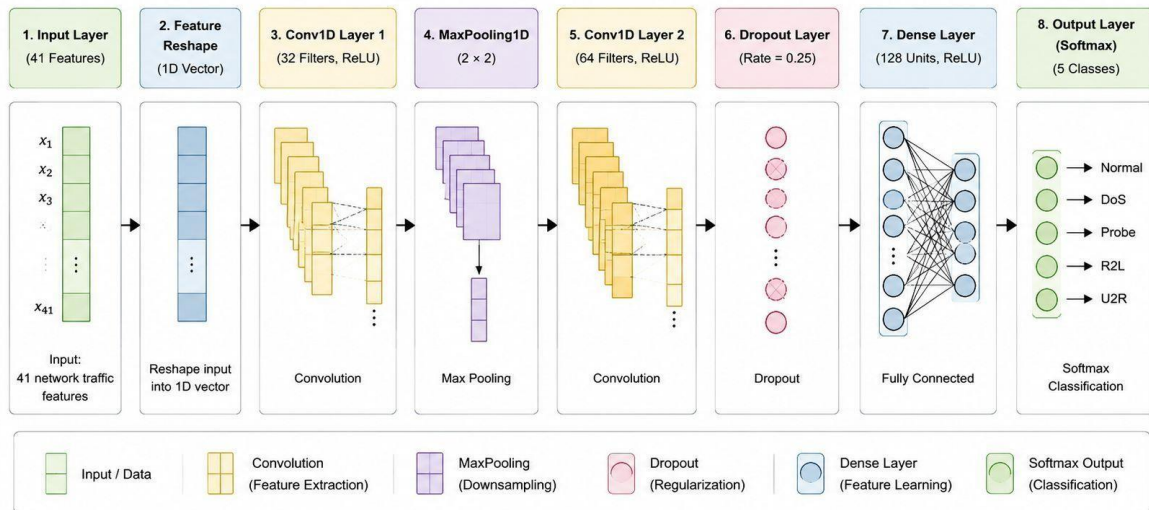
1. Input Layer
(41 Features)

2. Feature Reshape
(1D Vector)

3. Conv1D Layer 1
(32 Filters, ReLU)

4. MaxPooling1D
(2 × 2)

5. Conv1D Layer 2
(64 Filters, ReLU)

6. Dropout Layer
(Rate = 0.25)

7. Dense Layer
(128 Units, ReLU)

8. Output Layer (Softmax)
(5 Classes)

$x_1$
$x_2$
$x_3$
⋮
$x_{41}$

Input:
41 network traffic features

Reshape input into 1D vector

Convolution

Max Pooling

Convolution

Dropout

Fully Connected

Normal
DoS
Probe
R2L
U2R

Softmax Classification

Input / Data

Convolution
(Feature Extraction)

MaxPooling
(Downsampling)

Dropout
(Regularization)

Dense Layer
(Feature Learning)

Softmax Output
(Classification)